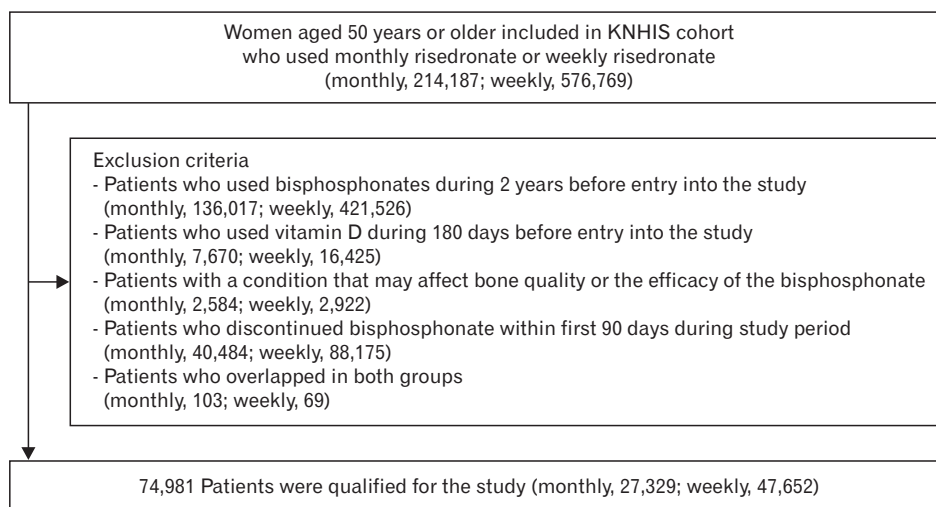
Women aged 50 years or older included in KNHIS cohort who used monthly risedronate or weekly risedronate (monthly, 214,187; weekly, 576,769)

Exclusion criteria
- Patients who used bisphosphonates during 2 years before entry into the study (monthly, 136,017; weekly, 421,526)
- Patients who used vitamin D during 180 days before entry into the study (monthly, 7,670; weekly, 16,425)
- Patients with a condition that may affect bone quality or the efficacy of the bisphosphonate (monthly, 2,584; weekly, 2,922)
- Patients who discontinued bisphosphonate within first 90 days during study period (monthly, 40,484; weekly, 88,175)
- Patients who overlapped in both groups (monthly, 103; weekly, 69)

74,981 Patients were qualified for the study (monthly, 27,329; weekly, 47,652)